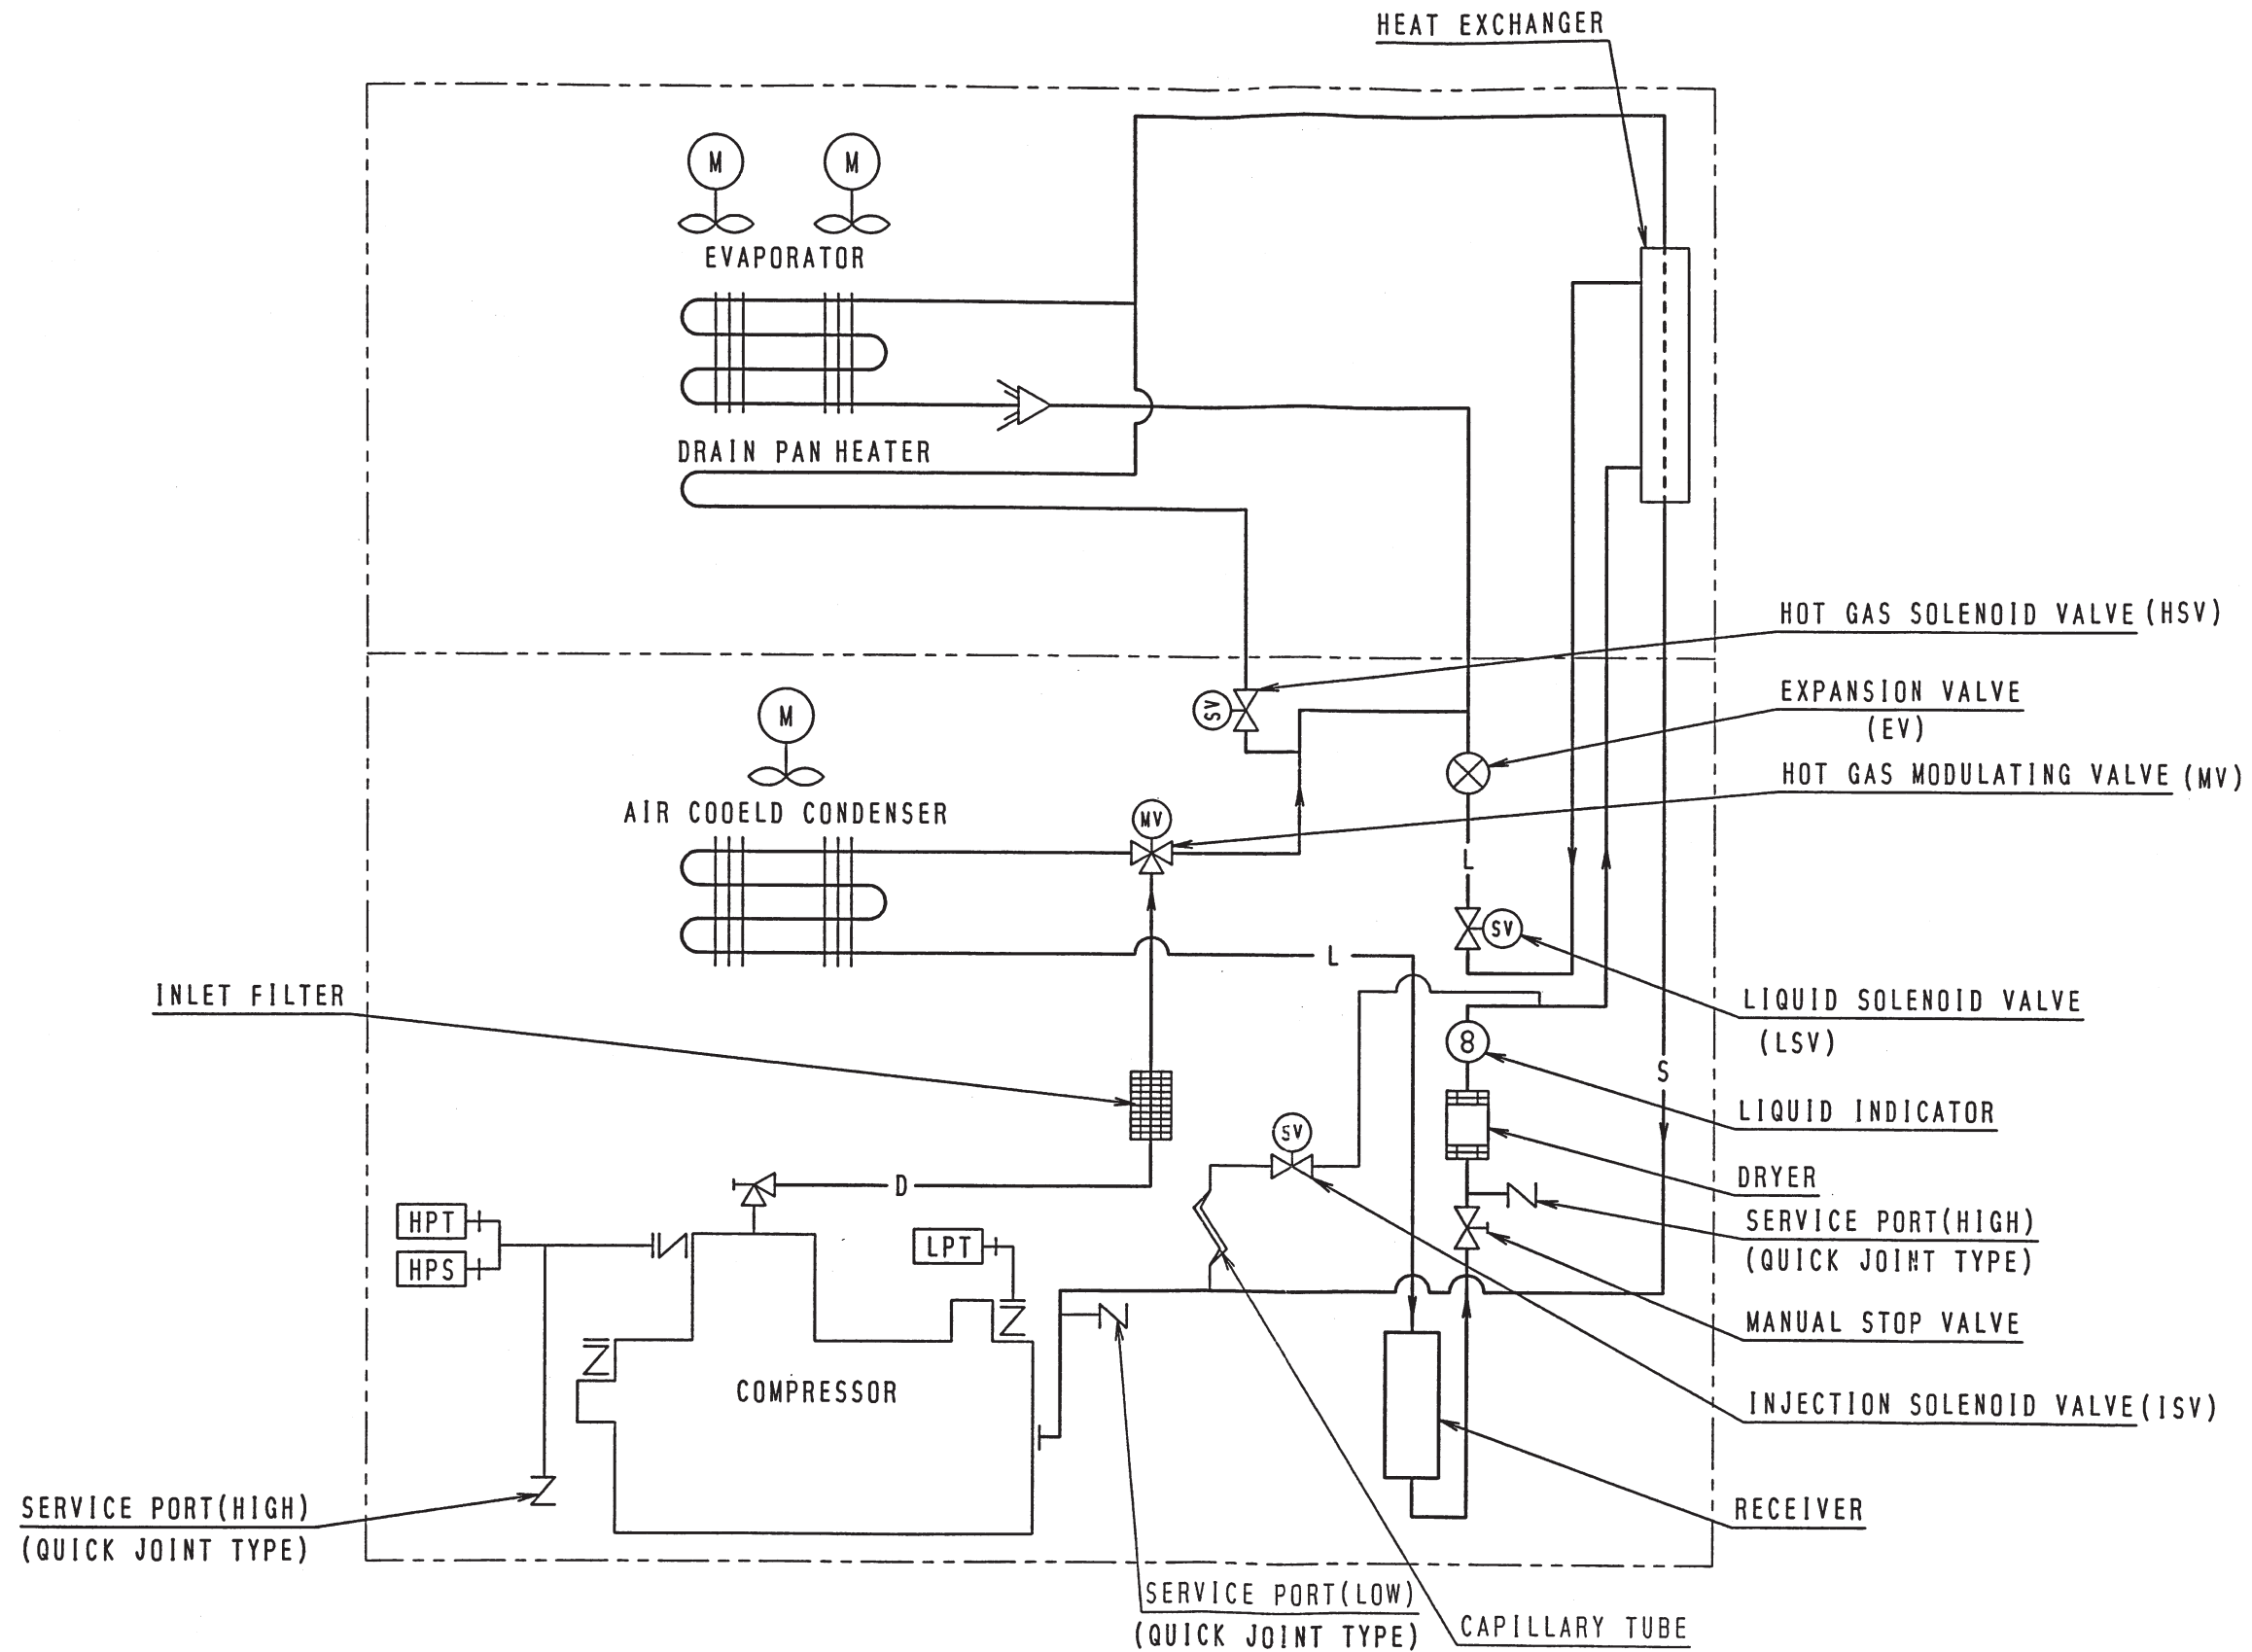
HEAT EXCHANGER

M M

EVAPORATOR

DRAIN PAN HEATER

HOT GAS SOLENOID VALVE (HSV)

SV

M

EXPANSION VALVE
(EV)

HOT GAS MODULATING VALVE (MV)

AIR COOELD CONDENSER

MV

L

SV

L

LIQUID SOLENOID VALVE
(LSV)

INLET FILTER

8

LIQUID INDICATOR

S

SV

DRYER

D

SERVICE PORT(HIGH)
(QUICK JOINT TYPE)

HPT

HPS

LPT

MANUAL STOP VALVE

COMPRESSOR

INJECTION SOLENOID VALVE(ISV)

RECEIVER

SERVICE PORT(HIGH)
(QUICK JOINT TYPE)

SERVICE PORT(LOW)
(QUICK JOINT TYPE)

CAPILLARY TUBE